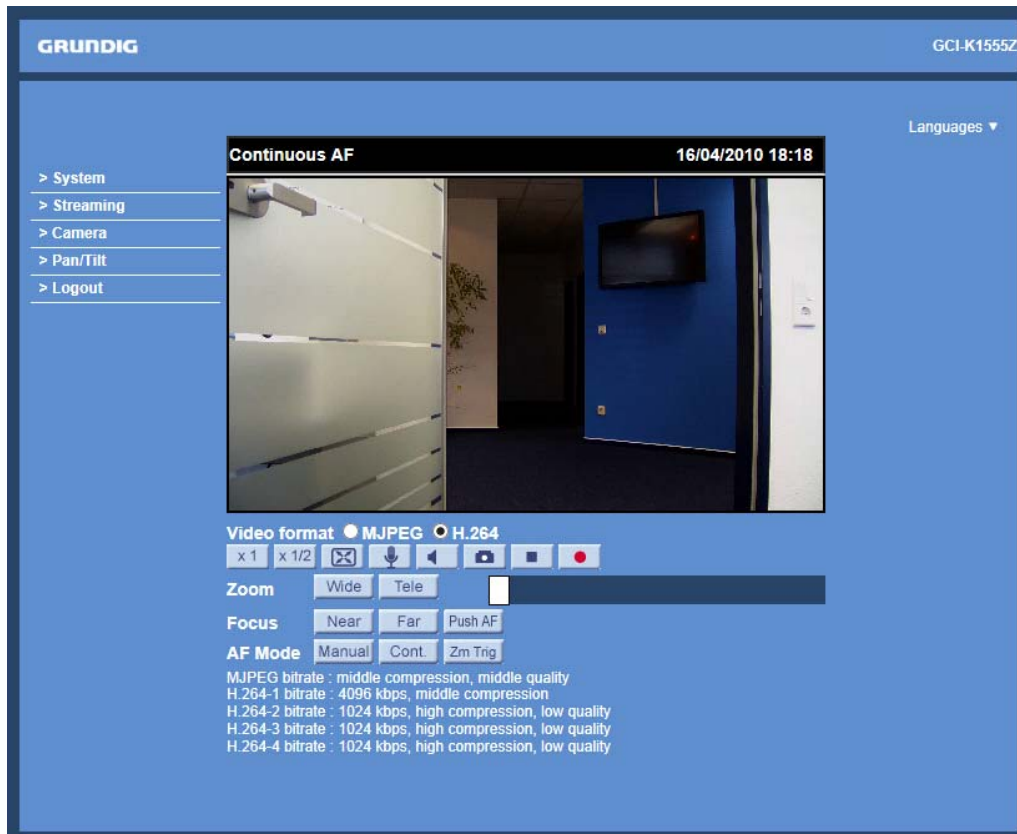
GRUNDIG

GCI-K1555Z

Languages ▼

Continuous AF

16/04/2010 18:18

> System
> Streaming
> Camera
> Pan/Tilt
> Logout

Video format MJPEG H.264

x 1 x 1/2

Zoom Wide Tele

Focus Near Far Push AF

AF Mode Manual Cont. Zm Trig

MJPEG bitrate : middle compression, middle quality
H.264-1 bitrate : 4096 kbps, middle compression
H.264-2 bitrate : 1024 kbps, high compression, low quality
H.264-3 bitrate : 1024 kbps, high compression, low quality
H.264-4 bitrate : 1024 kbps, high compression, low quality